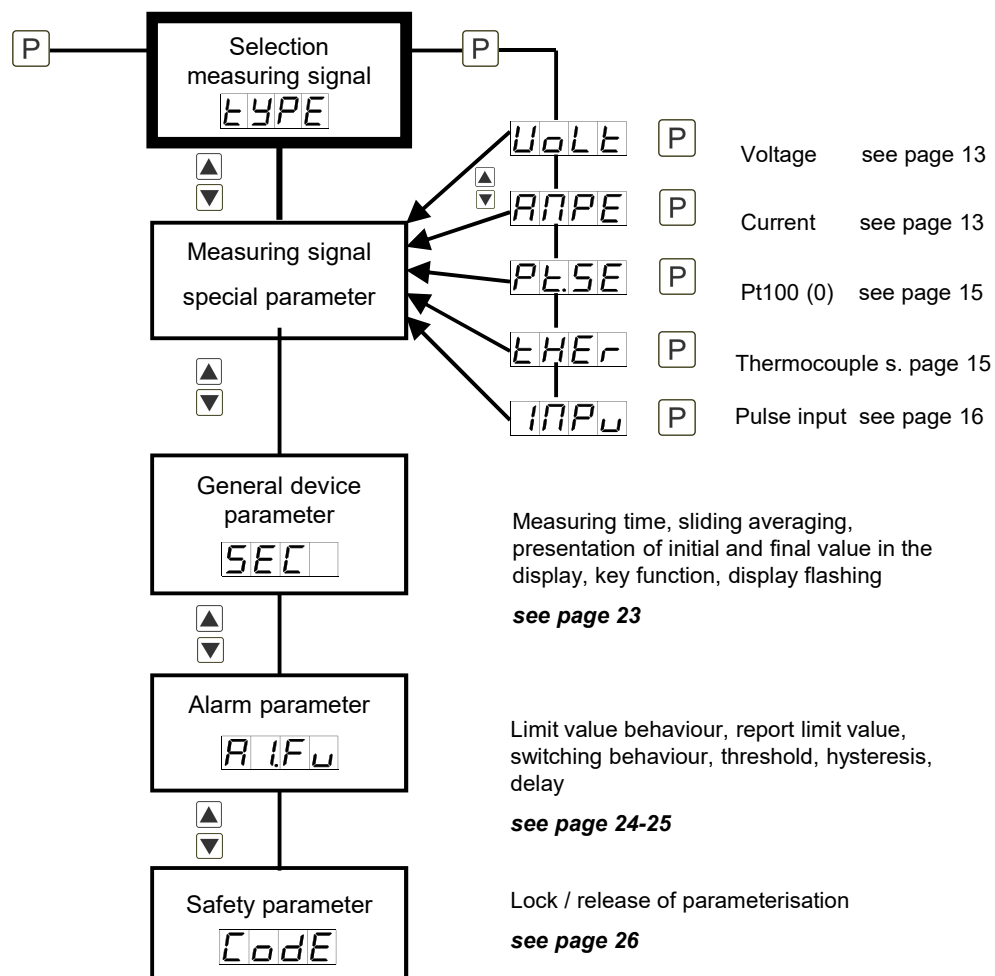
P

Selection measuring signal

tYPE

P

VoLt P Voltage see page 13

AMPE P Current see page 13

Pt.SE P Pt100 (0) see page 15

tHEr P Thermocouple s. page 15

INPu P Pulse input see page 16

Measuring signal special parameter

General device parameter

SEC

Measuring time, sliding averaging, presentation of initial and final value in the display, key function, display flashing

***see page 23***

Alarm parameter

A 1.Fu

Limit value behaviour, report limit value, switching behaviour, threshold, hysteresis, delay

***see page 24-25***

Safety parameter

CodE

Lock / release of parameterisation

***see page 26***